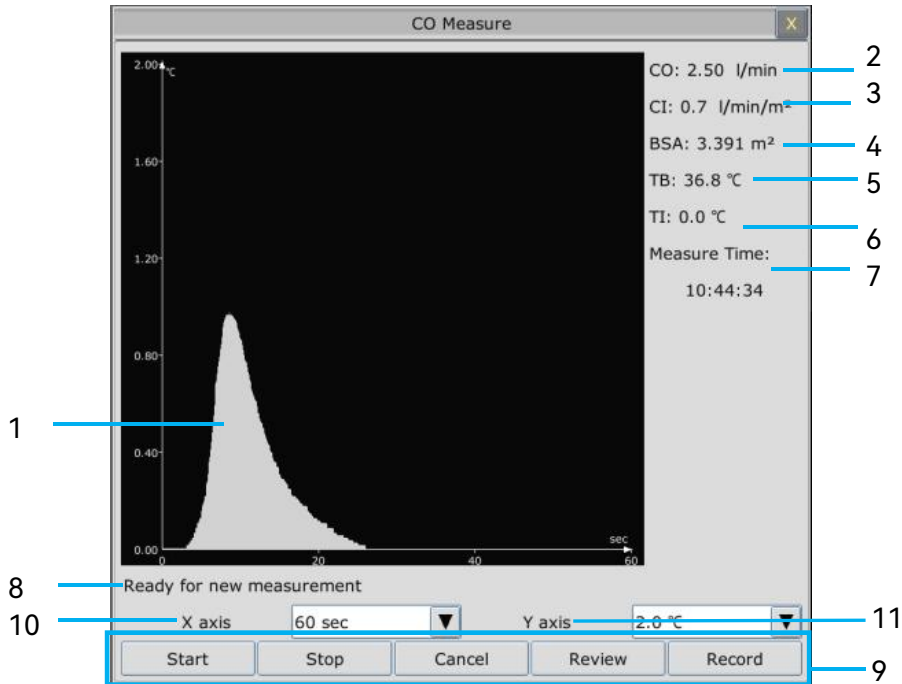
CO Measure

X

2.00 ℃

1.60

1.20

0.80

0.40

0.00

0

20

40

60

sec

CO: 2.50 l/min

CI: 0.7 l/min/m²

BSA: 3.391 m²

TB: 36.8 ℃

TI: 0.0 ℃

Measure Time:

10:44:34

2

3

4

5

6

7

1

8

Ready for new measurement

10

X axis

60 sec

Y axis

2.0 ℃

11

Start

Stop

Cancel

Review

Record

9